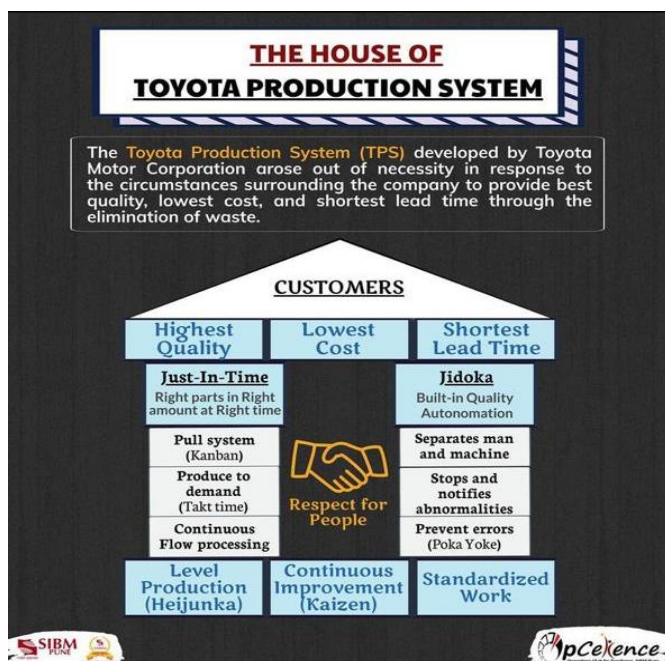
THE HOUSE OF
TOYOTA PRODUCTION SYSTEM

The Toyota Production System (TPS) developed by Toyota Motor Corporation arose out of necessity in response to the circumstances surrounding the company to provide best quality, lowest cost, and shortest lead time through the elimination of waste.

CUSTOMERS

Highest Quality

Lowest Cost

Shortest Lead Time

Just-In-Time
Right parts in Right amount at Right time

Pull system (Kanban)

Produce to demand (Takt time)

Continuous Flow processing

Respect for People

Jidoka
Built-in Quality Autonomation

Separates man and machine

Stops and notifies abnormalities

Prevent errors (Poka Yoke)

Level Production (Heijunka)

Continuous Improvement (Kaizen)

Standardized Work

SIBM PUNE

OpCelence